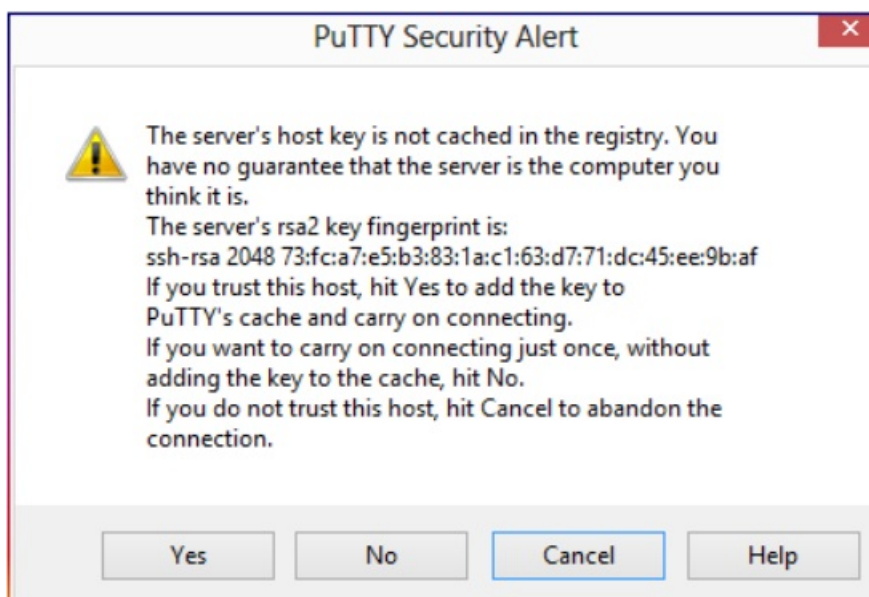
PuTTY Security Alert

The server's host key is not cached in the registry. You have no guarantee that the server is the computer you think it is.
The server's rsa2 key fingerprint is:
ssh-rsa 2048 73:fc:a7:e5:b3:83:1a:c1:63:d7:71:dc:45:ee:9b:af
If you trust this host, hit Yes to add the key to PuTTY's cache and carry on connecting.
If you want to carry on connecting just once, without adding the key to the cache, hit No.
If you do not trust this host, hit Cancel to abandon the connection.

Yes
No
Cancel
Help